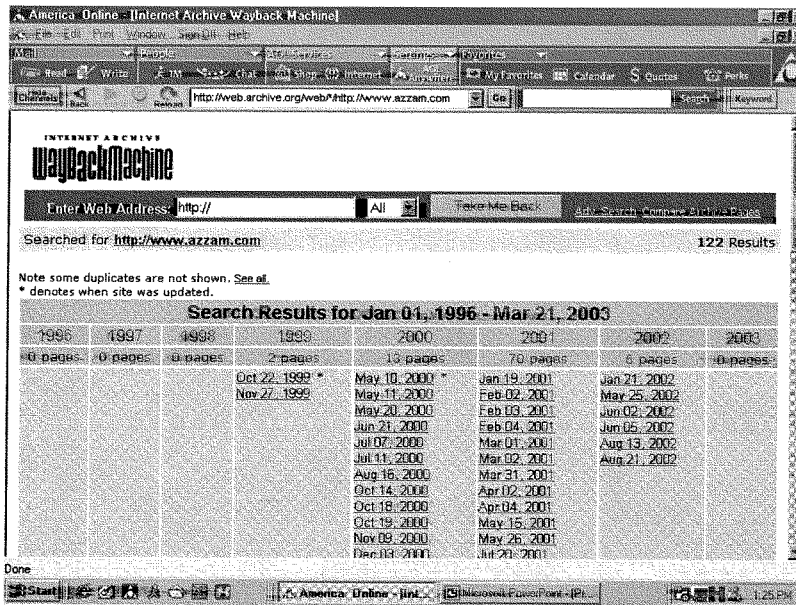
America Online - [Internet Archive Wayback Machine]

File Edit Print Window Sign Off Help

Mail People AOL Services Settings Favorites

Read Write IM Chat Shop Internet Keyword My Favorites Calendar Quotes Perks

Channels Back Reload http://web.archive.org/web/*/http://www.azzam.com Go Search Keyword

INTERNET ARCHIVE
WaybackMachine

Enter Web Address: http:// All Take Me Back Adv. Search Compare Archive Pages

Searched for http://www.azzam.com 122 Results

Note some duplicates are not shown. See all.
* denotes when site was updated.

Search Results for Jan 01, 1996 - Mar 21, 2003

| 1996 | 1997 | 1998 | 1999 | 2000 | 2001 | 2002 | 2003 |
|---|---|---|---|---|---|---|---|
| 0 pages | 0 pages | 0 pages | 2 pages | 13 pages | 70 pages | 6 pages | 0 pages |
| | | | Oct 22, 1999 * | May 10, 2000 * | Jan 19, 2001 | Jan 21, 2002 | |
| | | | Nov 27, 1999 | May 11, 2000 | Feb 02, 2001 | May 25, 2002 | |
| | | | | May 20, 2000 | Feb 03, 2001 | Jun 02, 2002 | |
| | | | | Jun 21, 2000 | Feb 04, 2001 | Jun 05, 2002 | |
| | | | | Jul 07, 2000 | Mar 01, 2001 | Aug 13, 2002 | |
| | | | | Jul 11, 2000 | Mar 02, 2001 | Aug 21, 2002 | |
| | | | | Aug 16, 2000 | Mar 31, 2001 | | |
| | | | | Oct 14, 2000 | Apr 02, 2001 | | |
| | | | | Oct 18, 2000 | Apr 04, 2001 | | |
| | | | | Oct 19, 2000 | May 15, 2001 | | |
| | | | | Nov 09, 2000 | May 26, 2001 | | |
| | | | | Dec 03, 2000 | Jul 20, 2001 | | |

Done

Start America Online - [Int... Microsoft PowerPoint - [Pr... 1:25 PM